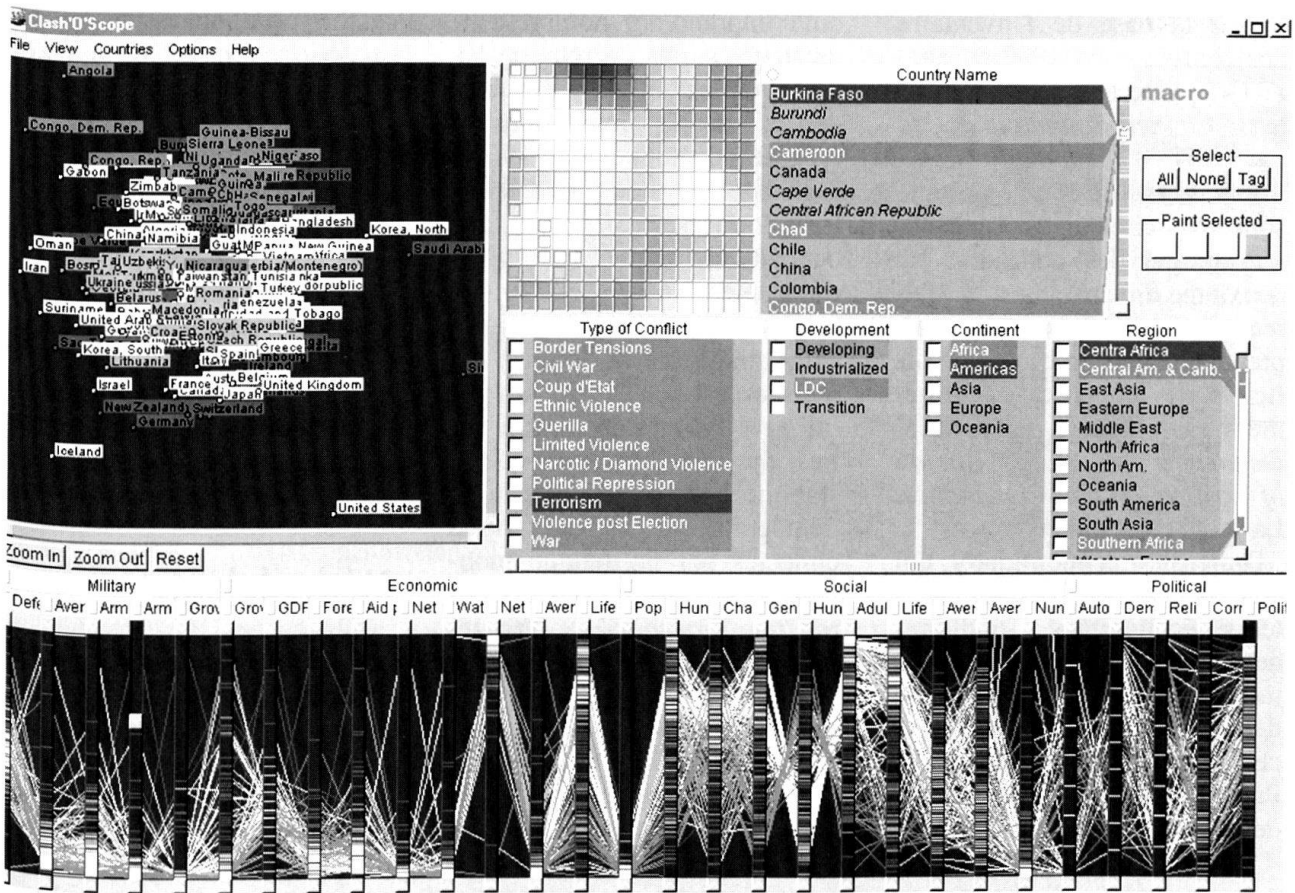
Clash'O'Scope

File View Countries Options Help

Angola
Congo, Dem. Rep.
Guinea-Bissau
Sierra Leone
Congo, Rep.
Uganda
Niger
Gabon
Tanzania
Mali
Republic
Zimbab
Guinea
Botswa
Senegal
Somalia
Togo
Bangladesh
Korea, North
China
Namibia
Indonesia
Oman
Papua New Guinea
Saudi Arabi
Iran
Tajikistan
Uzbekis
Nicaragua
Serbia/Montenegro
Vietnam
Ukraine
Tunisia
Turkey
Belarus
Romania
Suriname
Venezuela
United Arab Emirates
Macedonia
Trinidad and Tobago
Slovak Republic
Croatia
Czech Republic
Korea, South
Lithuania
Spain
Greece
Italy
Israel
France
Belgium
United Kingdom
Canada
Japan
New Zealand
Switzerland
Germany
Iceland
United States

Zoom In Zoom Out Reset

Country Name
Burkina Faso
Burundi
Cambodia
Cameroon
Canada
Cape Verde
Central African Republic
Chad
Chile
China
Colombia
Congo, Dem. Rep.

macro

Select
All None Tag

Paint Selected

Type of Conflict
Border Tensions
Civil War
Coup d'Etat
Ethnic Violence
Guerilla
Limited Violence
Narcotic / Diamond Violence
Political Repression
Terrorism
Violence post Election
War

Development
Developing
Industrialized
LDC
Transition

Continent
Africa
Americas
Asia
Europe
Oceania

Region
Centra Africa
Central Am. & Carib.
East Asia
Eastern Europe
Middle East
North Africa
North Am.
Oceania
South America
South Asia
Southern Africa
Western Europe

Military
Economic
Social
Political

Defe Aver Arm Arm Grov Grov GDF Fore Aid Net Wat Net Aver Life Pop Hun Cha Gen Hun Adul Life Aver Aver Nun Auto Den Reli Corr Polit